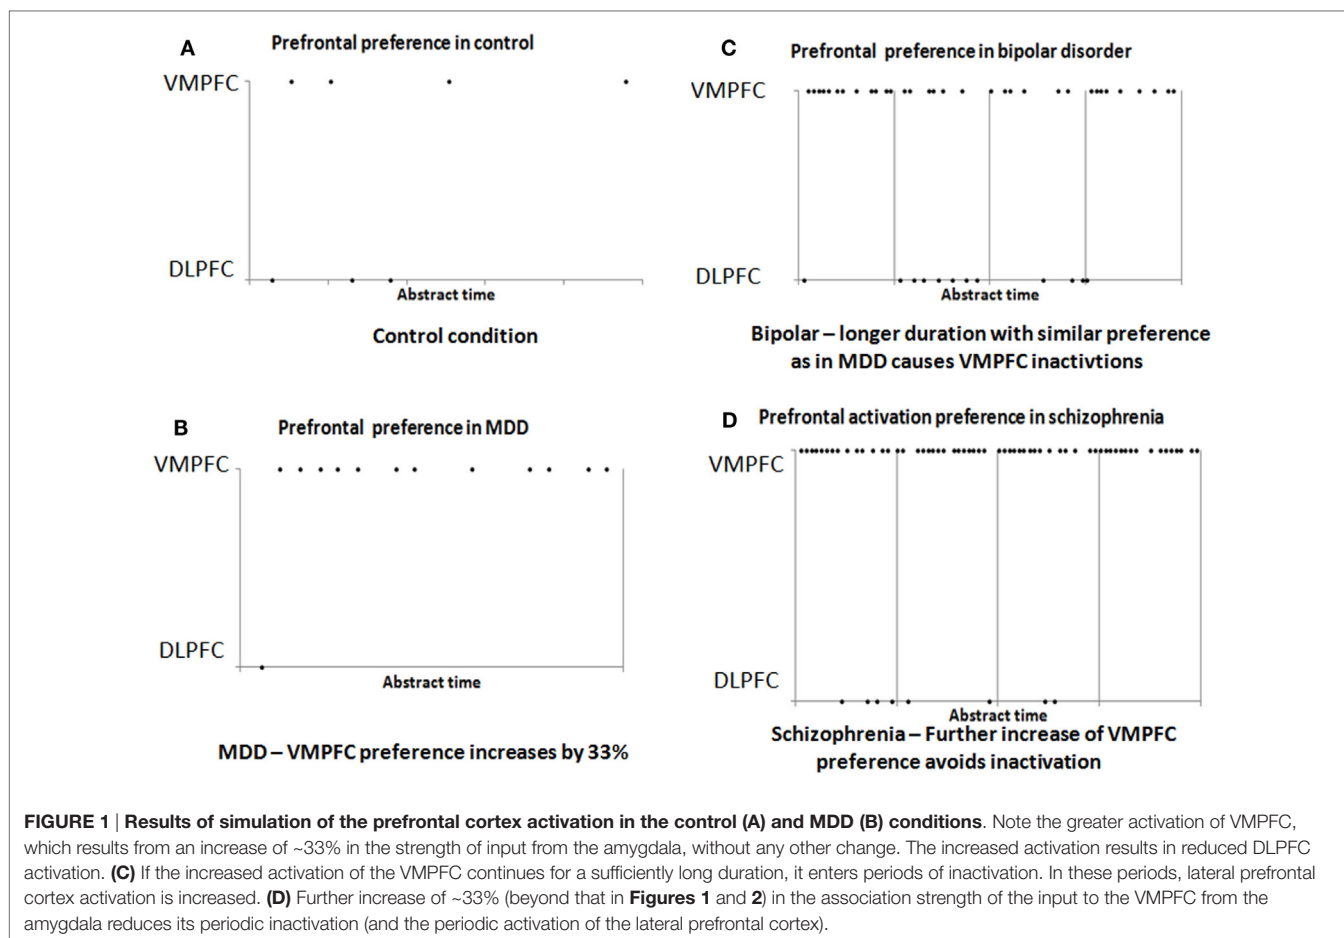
A

Prefrontal preference in control

VMPFC

DLPFC

Abstract time

Control condition

C

Prefrontal preference in bipolar disorder

VMPFC

DLPFC

Abstract time

Bipolar – longer duration with similar preference as in MDD causes VMPFC inactivtions

B

Prefrontal preference in MDD

VMPFC

DLPFC

Abstract time

MDD – VMPFC preference increases by 33%

D

Prefrontal activation preference in schizophrenia

VMPFC

DLPFC

Abstract time

Schizophrenia – Further increase of VMPFC preference avoids inactivation

**FIGURE 1** | **Results of simulation of the prefrontal cortex activation in the control (A) and MDD (B) conditions**. Note the greater activation of VMPFC, which results from an increase of ~33% in the strength of input from the amygdala, without any other change. The increased activation results in reduced DLPFC activation. **(C)** If the increased activation of the VMPFC continues for a sufficiently long duration, it enters periods of inactivation. In these periods, lateral prefrontal cortex activation is increased. **(D)** Further increase of ~33% (beyond that in **Figures 1** and **2**) in the association strength of the input to the VMPFC from the amygdala reduces its periodic inactivation (and the periodic activation of the lateral prefrontal cortex).